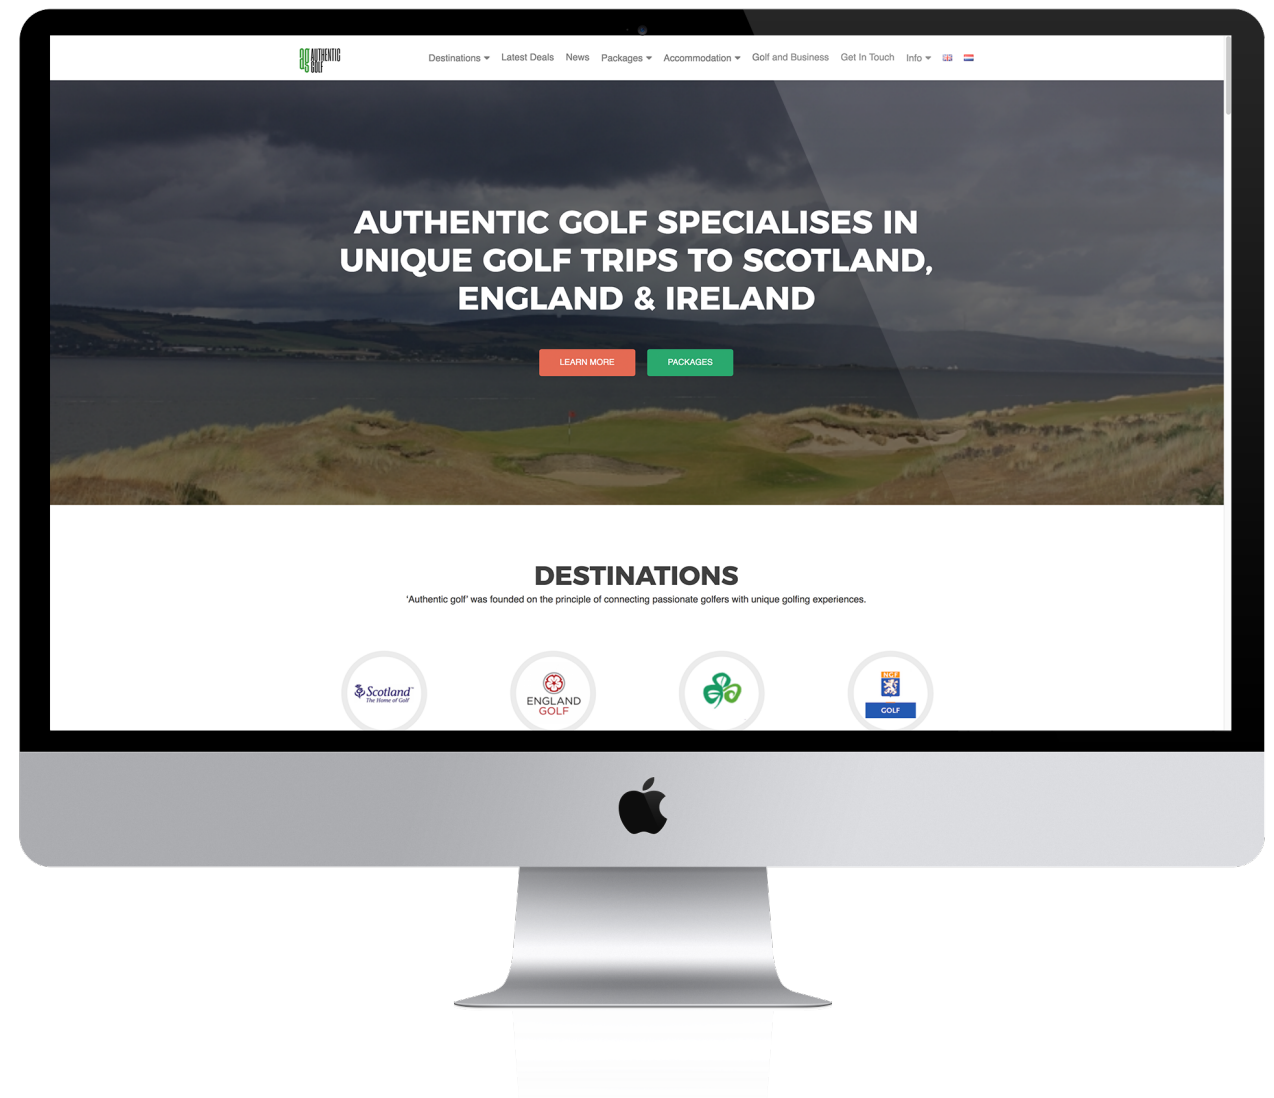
AG AUTHENTIC GOLF

Destinations Latest Deals News Packages Accommodation Golf and Business Get In Touch Info

AUTHENTIC GOLF SPECIALISES IN UNIQUE GOLF TRIPS TO SCOTLAND, ENGLAND & IRELAND

LEARN MORE PACKAGES

DESTINATIONS

'Authentic golf' was founded on the principle of connecting passionate golfers with unique golfing experiences.

Scotland The Home of Golf

ENGLAND GOLF

GOLF